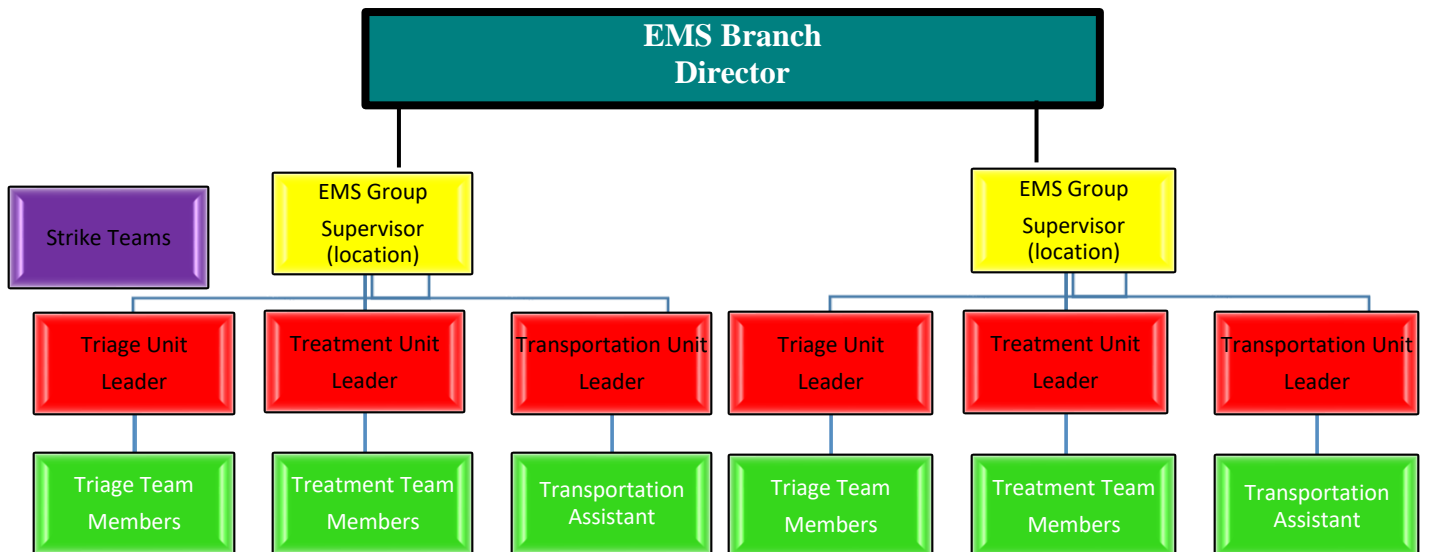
EMS Branch Director

Strike Teams

EMS Group Supervisor (location)

EMS Group Supervisor (location)

Triage Unit Leader

Treatment Unit Leader

Transportation Unit Leader

Triage Unit Leader

Treatment Unit Leader

Transportation Unit Leader

Triage Team Members

Treatment Team Members

Transportation Assistant

Triage Team Members

Treatment Team Members

Transportation Assistant